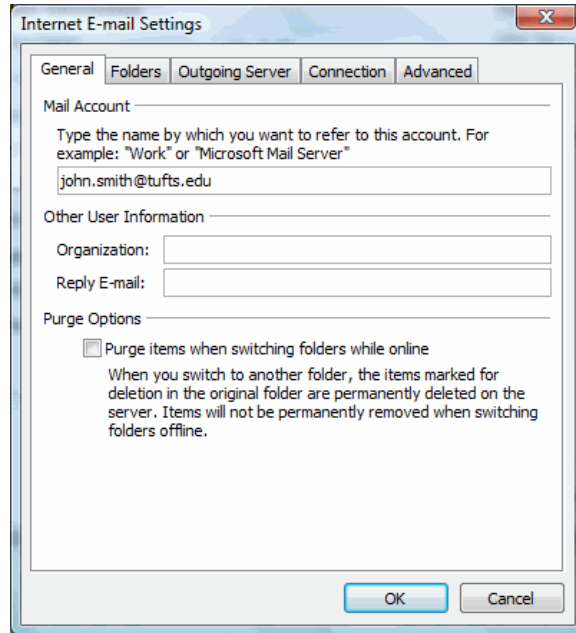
Internet E-mail Settings

General | Folders | Outgoing Server | Connection | Advanced

Mail Account

Type the name by which you want to refer to this account. For example: "Work" or "Microsoft Mail Server"

john.smith@tufts.edu

Other User Information

Organization:

Reply E-mail:

Purge Options

Purge items when switching folders while online

When you switch to another folder, the items marked for deletion in the original folder are permanently deleted on the server. Items will not be permanently removed when switching folders offline.

OK

Cancel